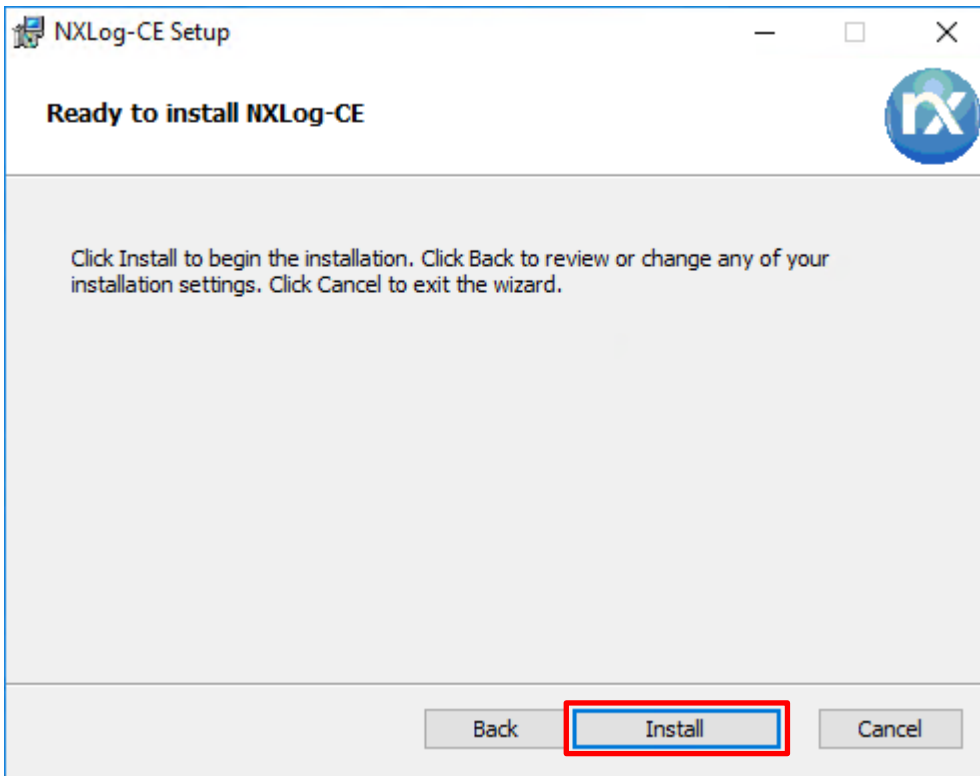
NXLog-CE Setup

Ready to install NXLog-CE

nx

Click Install to begin the installation. Click Back to review or change any of your installation settings. Click Cancel to exit the wizard.

Back

Install

Cancel